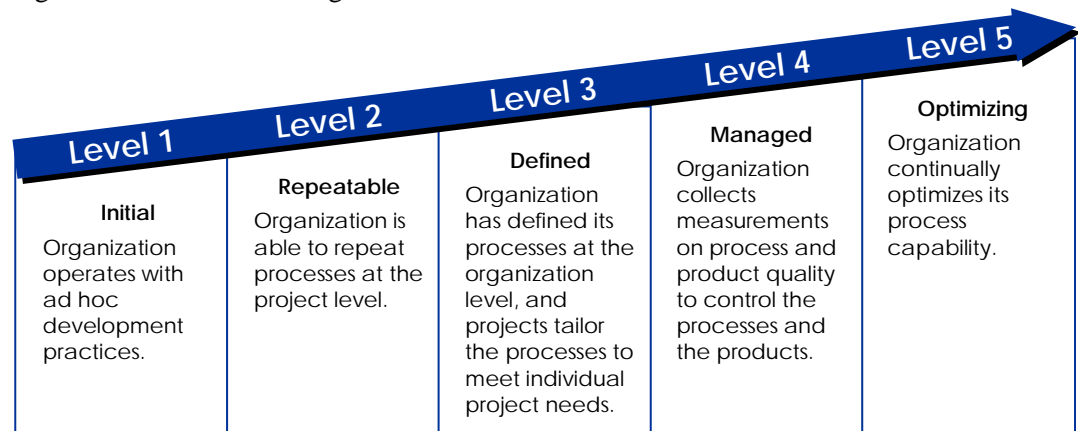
Level 1

Initial

Organization operates with ad hoc development practices.

Level 2

Repeatable

Organization is able to repeat processes at the project level.

Level 3

Defined

Organization has defined its processes at the organization level, and projects tailor the processes to meet individual project needs.

Level 4

Managed

Organization collects measurements on process and product quality to control the processes and the products.

Level 5

Optimizing

Organization continually optimizes its process capability.